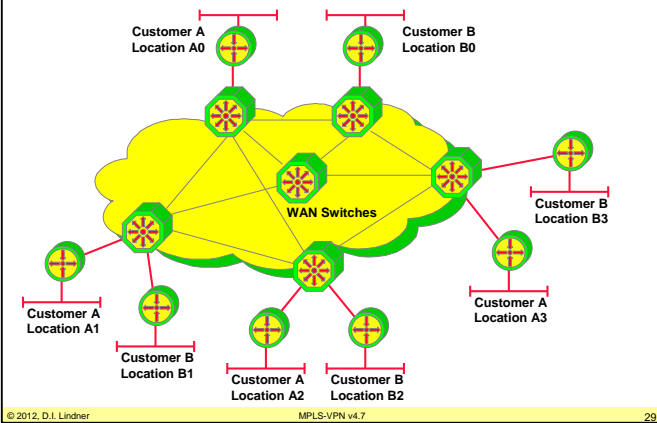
Customer A
Location A0

Customer B
Location B0

WAN Switches

Customer B
Location B3

Customer A
Location A1

Customer B
Location B1

Customer A
Location A2

Customer B
Location B2

Customer A
Location A3

© 2012, D.I. Lindner

MPLS-VPN v4.7

29